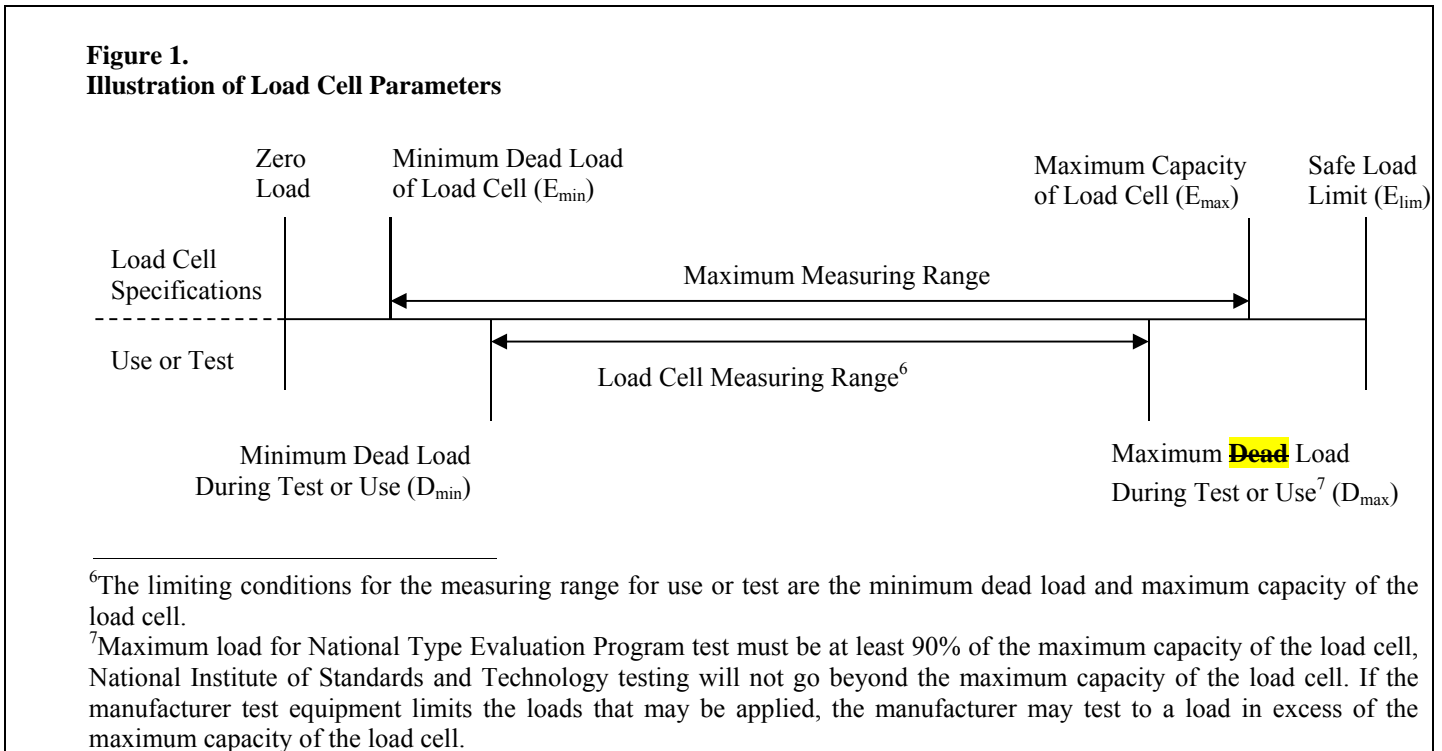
**Figure 1.**
**Illustration of Load Cell Parameters**

Zero Load

Minimum Dead Load of Load Cell ($E_{min}$)

Maximum Capacity of Load Cell ($E_{max}$)

Safe Load Limit ($E_{lim}$)

Load Cell Specifications

Maximum Measuring Range

Use or Test

Load Cell Measuring Range$^6$

Minimum Dead Load During Test or Use ($D_{min}$)

Maximum ~~Dead~~ Load During Test or Use$^7$ ($D_{max}$)

$^6$The limiting conditions for the measuring range for use or test are the minimum dead load and maximum capacity of the load cell.

$^7$Maximum load for National Type Evaluation Program test must be at least 90% of the maximum capacity of the load cell, National Institute of Standards and Technology testing will not go beyond the maximum capacity of the load cell. If the manufacturer test equipment limits the loads that may be applied, the manufacturer may test to a load in excess of the maximum capacity of the load cell.